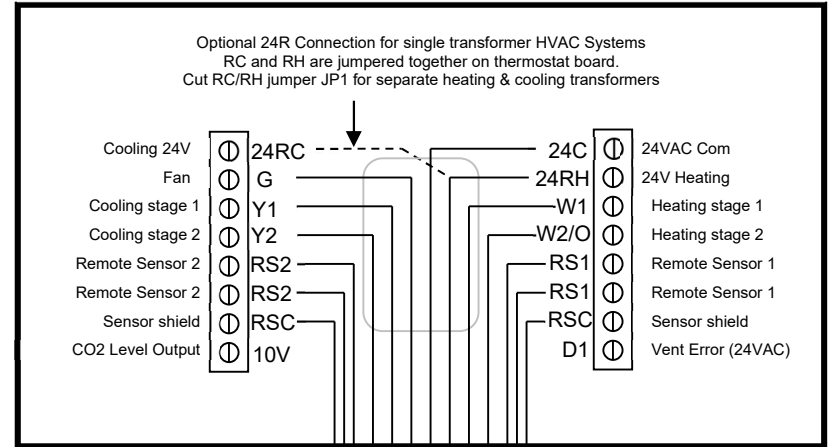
Optional 24R Connection for single transformer HVAC Systems
RC and RH are jumpered together on thermostat board.
Cut RC/RH jumper JP1 for separate heating & cooling transformers

Cooling 24V
Fan
Cooling stage 1
Cooling stage 2
Remote Sensor 2
Remote Sensor 2
Sensor shield
CO2 Level Output

24RC
G
Y1
Y2
RS2
RS2
RSC
10V

24C
24RH
W1
W2/O
RS1
RS1
RSC
D1

24VAC Com
24V Heating
Heating stage 1
Heating stage 2
Remote Sensor 1
Remote Sensor 1
Sensor shield
Vent Error (24VAC)